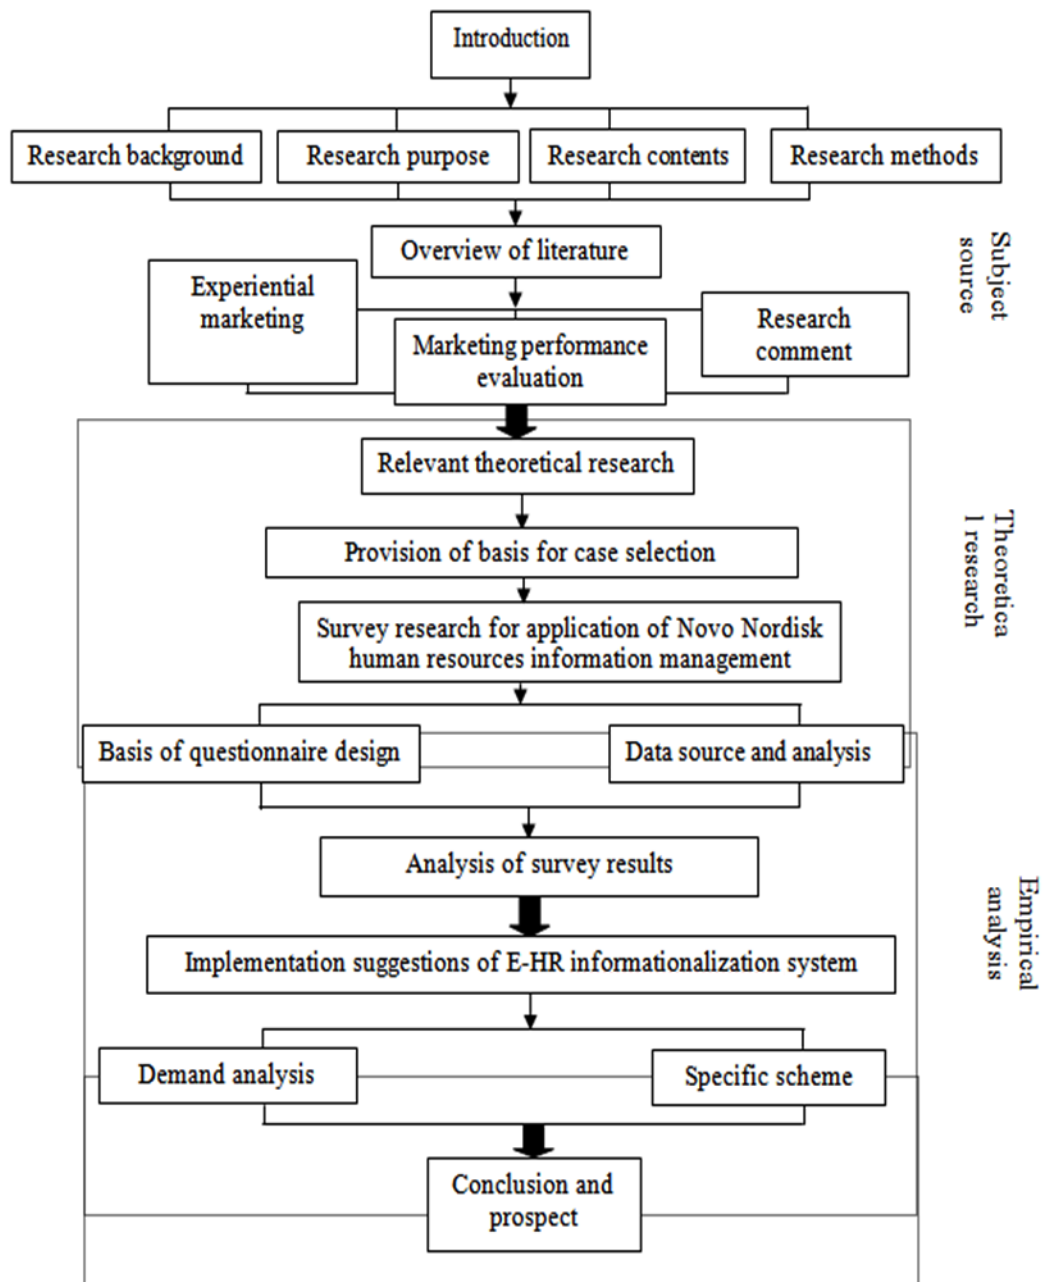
Introduction

Research background

Research purpose

Research contents

Research methods

Overview of literature

Subject source

Experiential marketing

Marketing performance evaluation

Research comment

Relevant theoretical research

Provision of basis for case selection

Theoretica l research

Survey research for application of Novo Nordisk human resources information management

Basis of questionnaire design

Data source and analysis

Analysis of survey results

Empirical analysis

Implementation suggestions of E-HR informationalization system

Demand analysis

Specific scheme

Conclusion and prospect